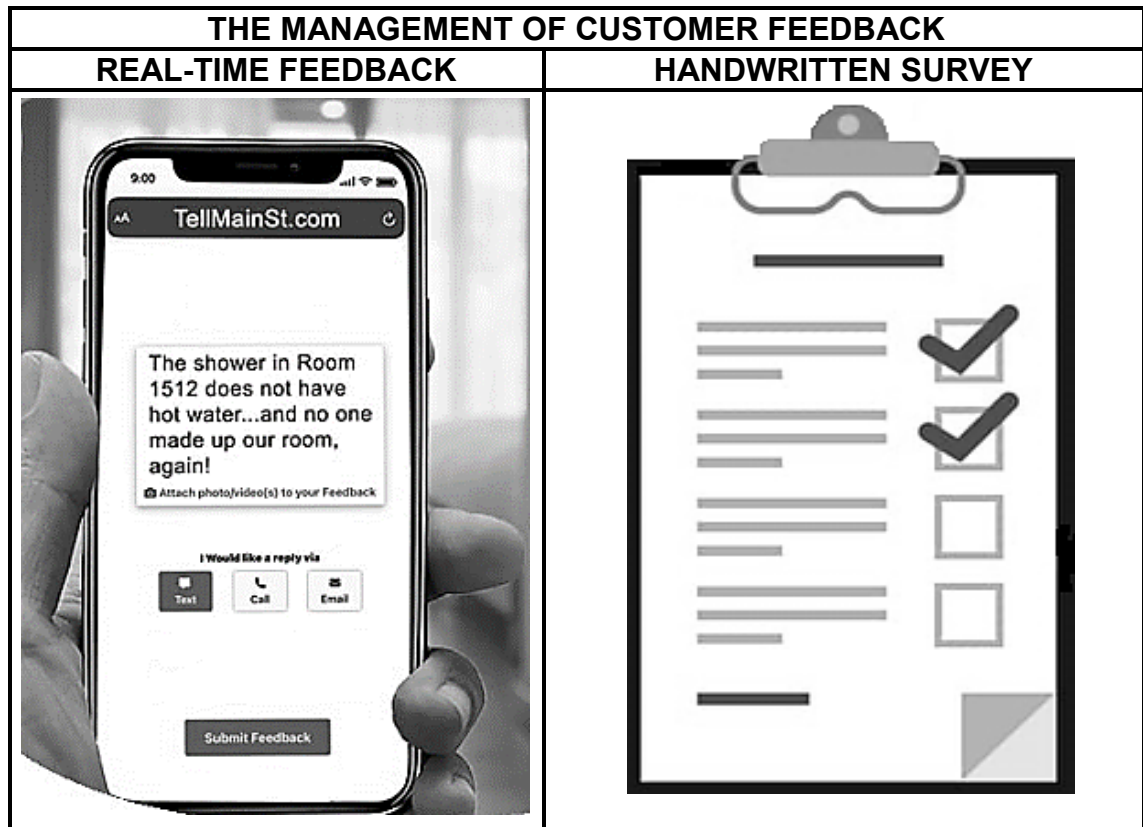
| THE MANAGEMENT OF CUSTOMER FEEDBACK | |
|---|---|
| REAL-TIME FEEDBACK | HANDWRITTEN SURVEY |

9:00

AA TellMainSt.com

The shower in Room 1512 does not have hot water...and no one made up our room, again!

Attach photo/video(s) to your Feedback

I Would like a reply via

Text Call Email

Submit Feedback